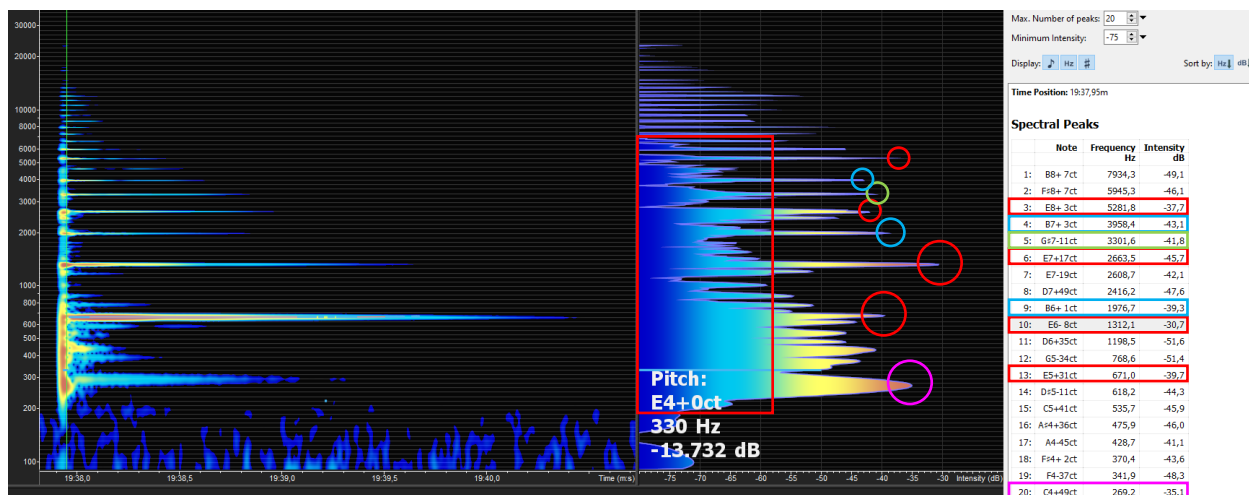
30000
20000
10000
8000
6000
5000
4000
3000
2000
1000
800
600
500
400
300
200
100

19:38,0 19:38,5 19:39,0 19:39,5 19:40,0 Time (m:s)

-75 -70 -65 -60 -55 -50 -45 -40 -35 -30 Intensity (dB)

Pitch:
E4+0ct
330 Hz
-13.732 dB

Max. Number of peaks: 20
Minimum Intensity: -75
Display: ♪ Hz #
Sort by: Hz dB

Time Position: 19:37,95m

Spectral Peaks

| | Note | Frequency Hz | Intensity dB |
|---|---|---|---|
| 1: | B8+ 7ct | 7934,3 | -49,1 |
| 2: | F♯8+ 7ct | 5945,3 | -46,1 |
| 3: | E8+ 3ct | 5281,8 | -37,7 |
| 4: | B7+ 3ct | 3958,4 | -43,1 |
| 5: | G♯7-11ct | 3301,6 | -41,8 |
| 6: | E7+17ct | 2663,5 | -45,7 |
| 7: | E7-19ct | 2608,7 | -42,1 |
| 8: | D7+49ct | 2416,2 | -47,6 |
| 9: | B6+ 1ct | 1976,7 | -39,3 |
| 10: | E6- 8ct | 1312,1 | -30,7 |
| 11: | D6+35ct | 1198,5 | -51,6 |
| 12: | G5-34ct | 768,6 | -51,4 |
| 13: | E5+31ct | 671,0 | -39,7 |
| 14: | D♯5-11ct | 618,2 | -44,3 |
| 15: | C5+41ct | 535,7 | -45,9 |
| 16: | A♯4+36ct | 475,9 | -46,0 |
| 17: | A4-45ct | 428,7 | -41,1 |
| 18: | F♯4+ 2ct | 370,4 | -43,6 |
| 19: | F4-37ct | 341,9 | -48,3 |
| 20: | C4+49ct | 269,2 | -35,1 |